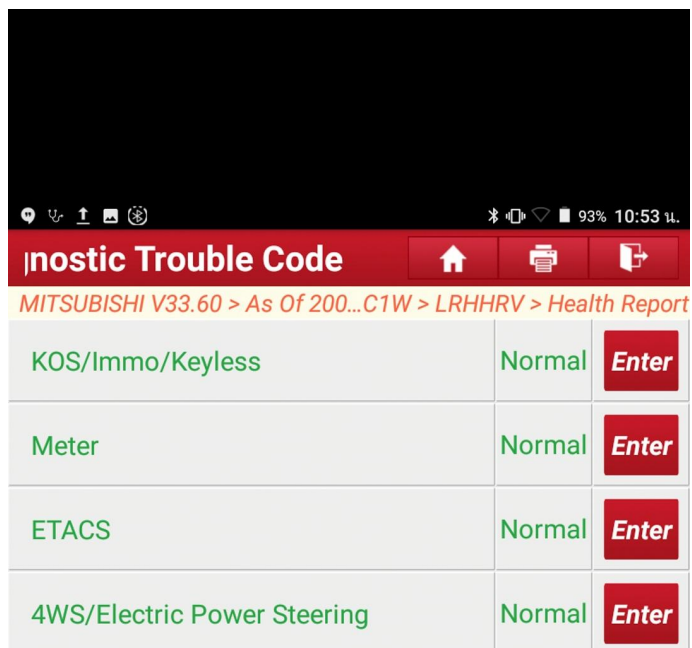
93% 10:53 น.

nostic Trouble Code

MITSUBISHI V33.60 > As Of 200...C1W > LRHHRV > Health Report

| | | |
|---|---|---|
| KOS/Immo/Keyless | Normal | Enter |
| Meter | Normal | Enter |
| ETACS | Normal | Enter |
| 4WS/Electric Power Steering | Normal | Enter |